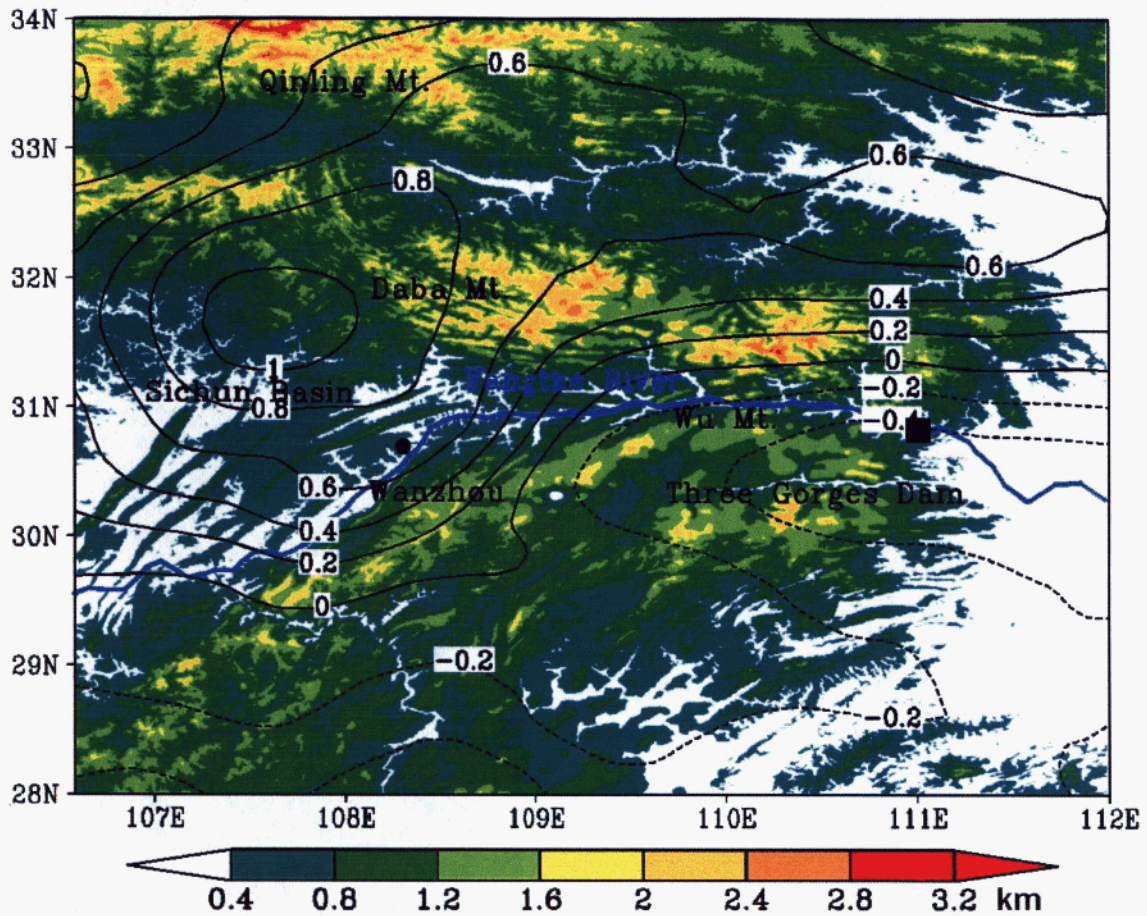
34N
33N
32N
31N
30N
29N
28N

Qinling Mt.
0.6
0.6
0.8
0.6
Daba Mt.
0.4
0.2
1
0
Sichun Basin
0.8
Yangtze River
-0.2
Wu Mt.
-0.4
0.6
Wanzhou
Three Gorges Dam
0.4
0.2
0
-0.2
-0.2

107E
108E
109E
110E
111E
112E

0.4
0.8
1.2
1.6
2
2.4
2.8
3.2 km